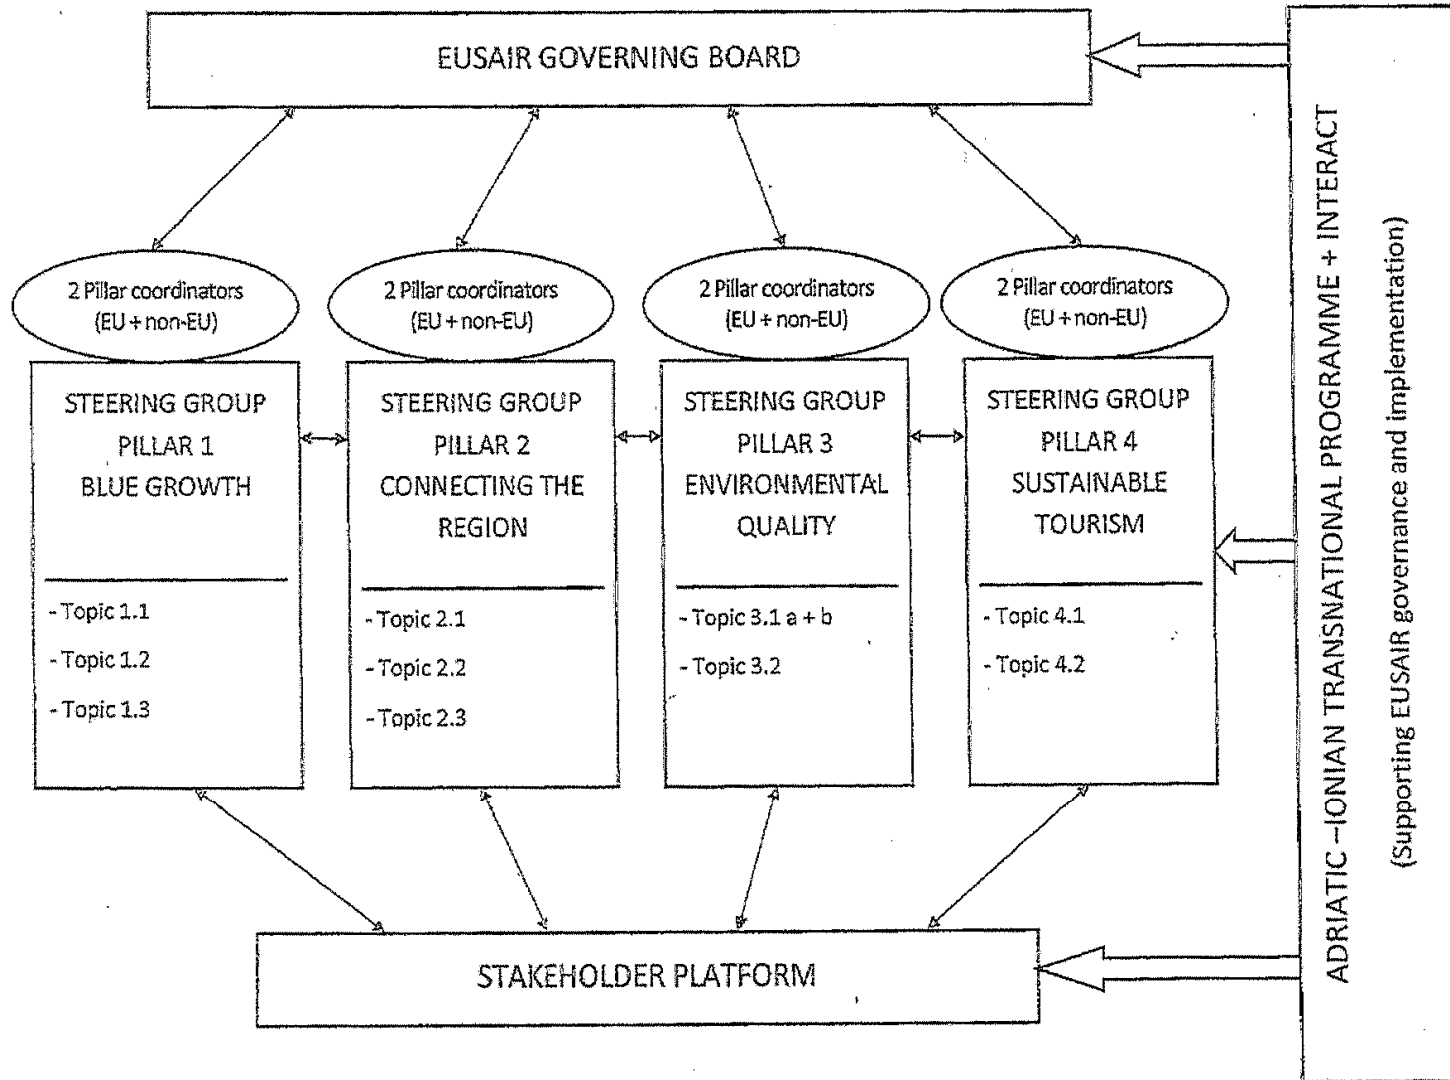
EUSAIR GOVERNING BOARD

2 Pillar coordinators (EU + non-EU)

2 Pillar coordinators (EU + non-EU)

2 Pillar coordinators (EU + non-EU)

2 Pillar coordinators (EU + non-EU)

STEERING GROUP PILLAR 1 BLUE GROWTH

- Topic 1.1
- Topic 1.2
- Topic 1.3

STEERING GROUP PILLAR 2 CONNECTING THE REGION

- Topic 2.1
- Topic 2.2
- Topic 2.3

STEERING GROUP PILLAR 3 ENVIRONMENTAL QUALITY

- Topic 3.1 a + b
- Topic 3.2

STEERING GROUP PILLAR 4 SUSTAINABLE TOURISM

- Topic 4.1
- Topic 4.2

STAKEHOLDER PLATFORM

ADRIATIC –IONIAN TRANSNATIONAL PROGRAMME + INTERACT
(Supporting EUSAIR governance and implementation)